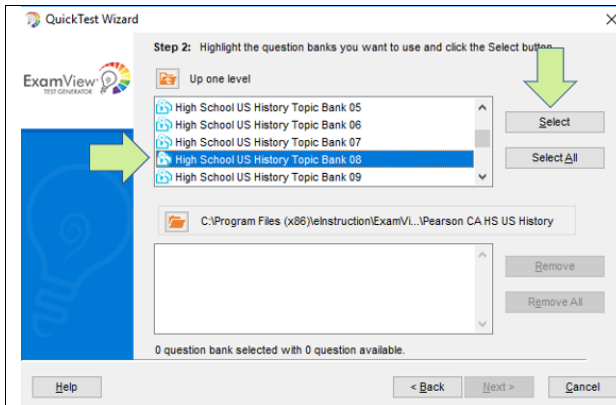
QuickTest Wizard

ExamView TEST GENERATOR

Step 2: Highlight the question banks you want to use and click the Select button.

Up one level

High School US History Topic Bank 05
High School US History Topic Bank 06
High School US History Topic Bank 07
High School US History Topic Bank 08
High School US History Topic Bank 09

Select

Select All

C:\Program Files (x86)\eInstruction\ExamVi...\Pearson CA HS US History

Remove

Remove All

0 question bank selected with 0 question available.

Help

< Back

Next >

Cancel